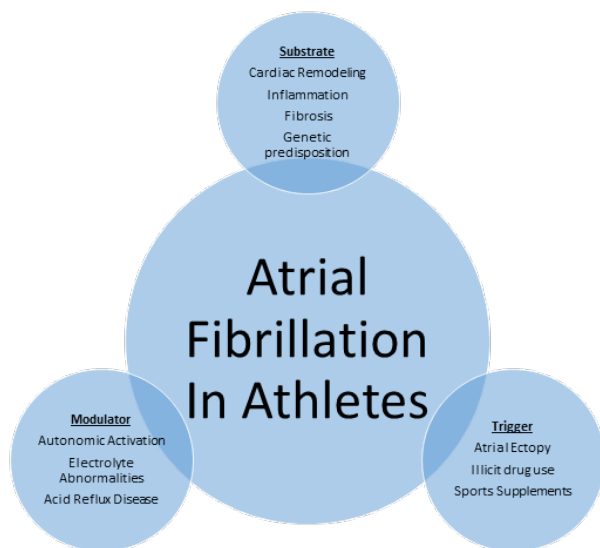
Substrate
Cardiac Remodeling
Inflammation
Fibrosis
Genetic predisposition

Atrial Fibrillation In Athletes

Modulator
Autonomic Activation
Electrolyte Abnormalities
Acid Reflux Disease

Trigger
Atrial Ectopy
Illicit drug use
Sports Supplements